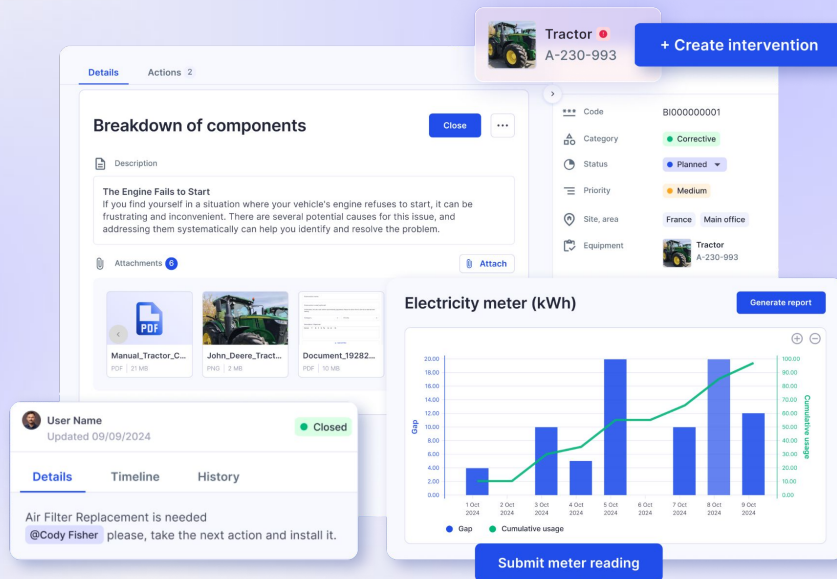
Tractor
A-230-993

+ Create intervention

Details   Actions 2

Breakdown of components

Close

...

Description

The Engine Fails to Start
If you find yourself in a situation where your vehicle's engine refuses to start, it can be frustrating and inconvenient. There are several potential causes for this issue, and addressing them systematically can help you identify and resolve the problem.

Attachments 6

Attach

Manual_Tractor_C...
PDF 21 MB

John_Deere_Tract...
PNG 2 MB

Document_19282...
PDF 10 MB

Code BI000000001
Category Corrective
Status Planned
Priority Medium
Site, area France Main office
Equipment Tractor A-230-993

Electricity meter (kWh)

Generate report

| Gap | 20.00 | 18.00 | 16.00 | 14.00 | 12.00 | 10.00 | 8.00 | 6.00 | 4.00 | 2.00 | 0.00 |
|---|---|---|---|---|---|---|---|---|---|---|---|
| Cumulative usage | 100.0 | 90.00 | 80.00 | 70.00 | 60.00 | 50.00 | 40.00 | 30.00 | 20.00 | 10.00 | 0.00 |

1 Oct 2024, 2 Oct 2024, 3 Oct 2024, 4 Oct 2024, 5 Oct 2024, 6 Oct 2024, 7 Oct 2024, 8 Oct 2024, 9 Oct 2024

Gap   Cumulative usage

User Name
Updated 09/09/2024

Closed

Details   Timeline   History

Air Filter Replacement is needed
@Cody Fisher please, take the next action and install it.

Submit meter reading